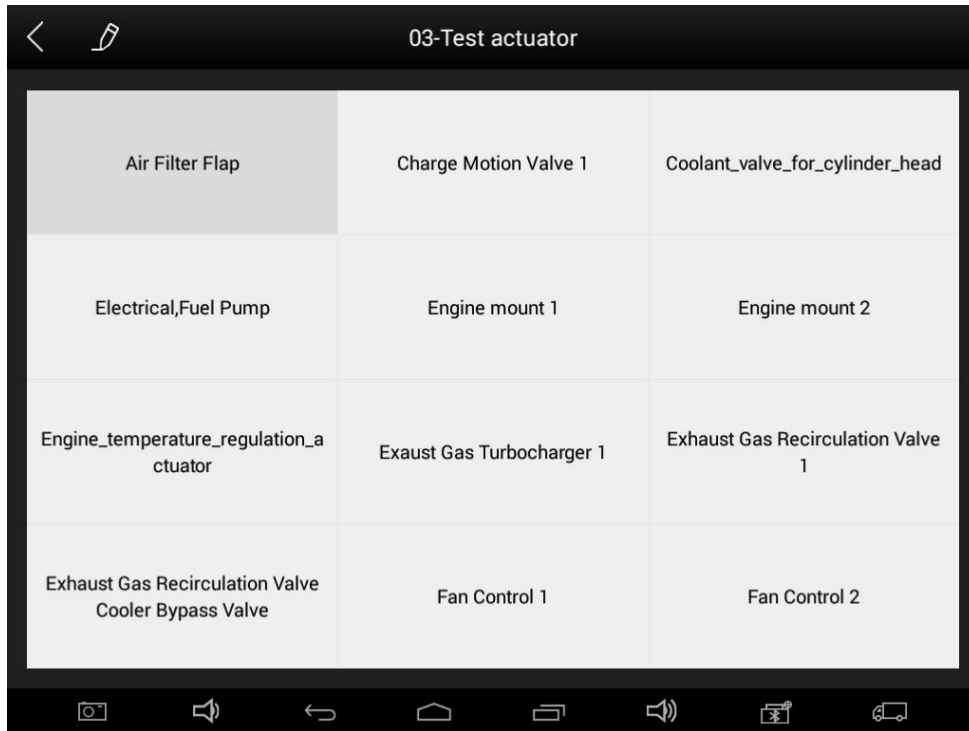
03-Test actuator

| | | |
|---|---|---|
| Air Filter Flap | Charge Motion Valve 1 | Coolant_valve_for_cylinder_head |
| Electrical,Fuel Pump | Engine mount 1 | Engine mount 2 |
| Engine_temperature_regulation_actuator | Exaust Gas Turbocharger 1 | Exhaust Gas Recirculation Valve 1 |
| Exhaust Gas Recirculation Valve Cooler Bypass Valve | Fan Control 1 | Fan Control 2 |